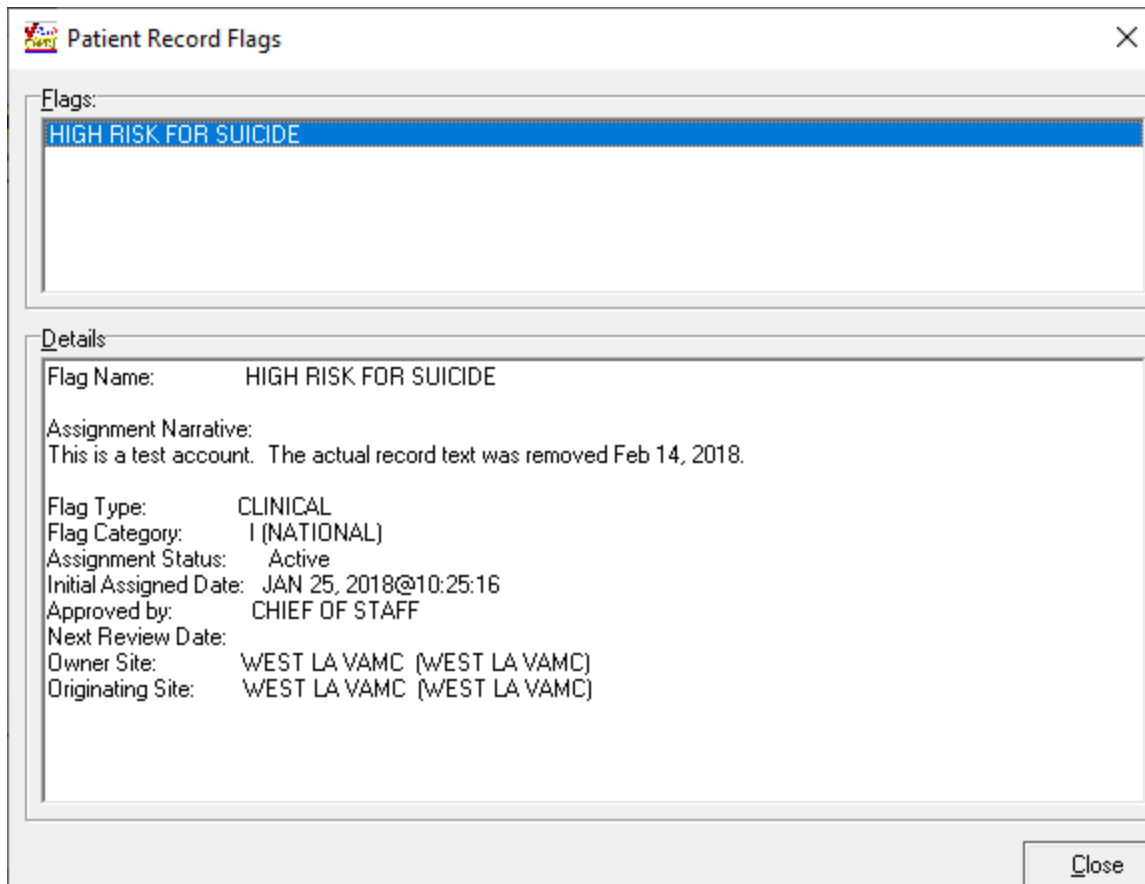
Patient Record Flags

Flags:

HIGH RISK FOR SUICIDE

Details

Flag Name: HIGH RISK FOR SUICIDE

Assignment Narrative:
This is a test account. The actual record text was removed Feb 14, 2018.

Flag Type: CLINICAL
Flag Category: I (NATIONAL)
Assignment Status: Active
Initial Assigned Date: JAN 25, 2018@10:25:16
Approved by: CHIEF OF STAFF
Next Review Date:
Owner Site: WEST LA VAMC (WEST LA VAMC)
Originating Site: WEST LA VAMC (WEST LA VAMC)

Close